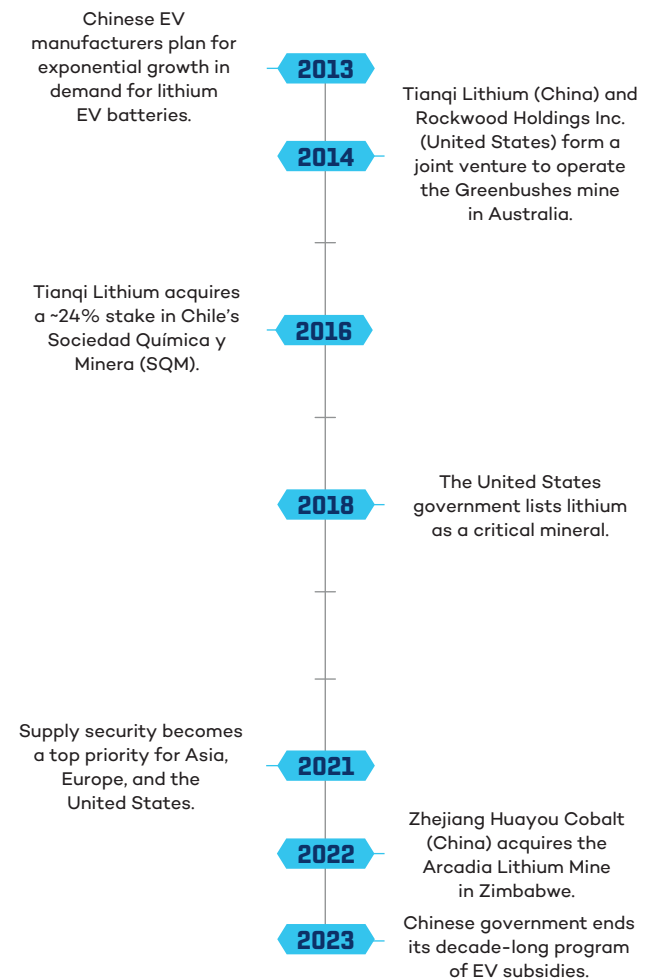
Chinese EV manufacturers plan for exponential growth in demand for lithium EV batteries.

2013

Tianqi Lithium (China) and Rockwood Holdings Inc. (United States) form a joint venture to operate the Greenbushes mine in Australia.

2014

Tianqi Lithium acquires a ~24% stake in Chile's Sociedad Química y Minera (SQM).

2016

The United States government lists lithium as a critical mineral.

2018

Supply security becomes a top priority for Asia, Europe, and the United States.

2021

Zhejiang Huayou Cobalt (China) acquires the Arcadia Lithium Mine in Zimbabwe.

2022

2023

Chinese government ends its decade-long program of EV subsidies.